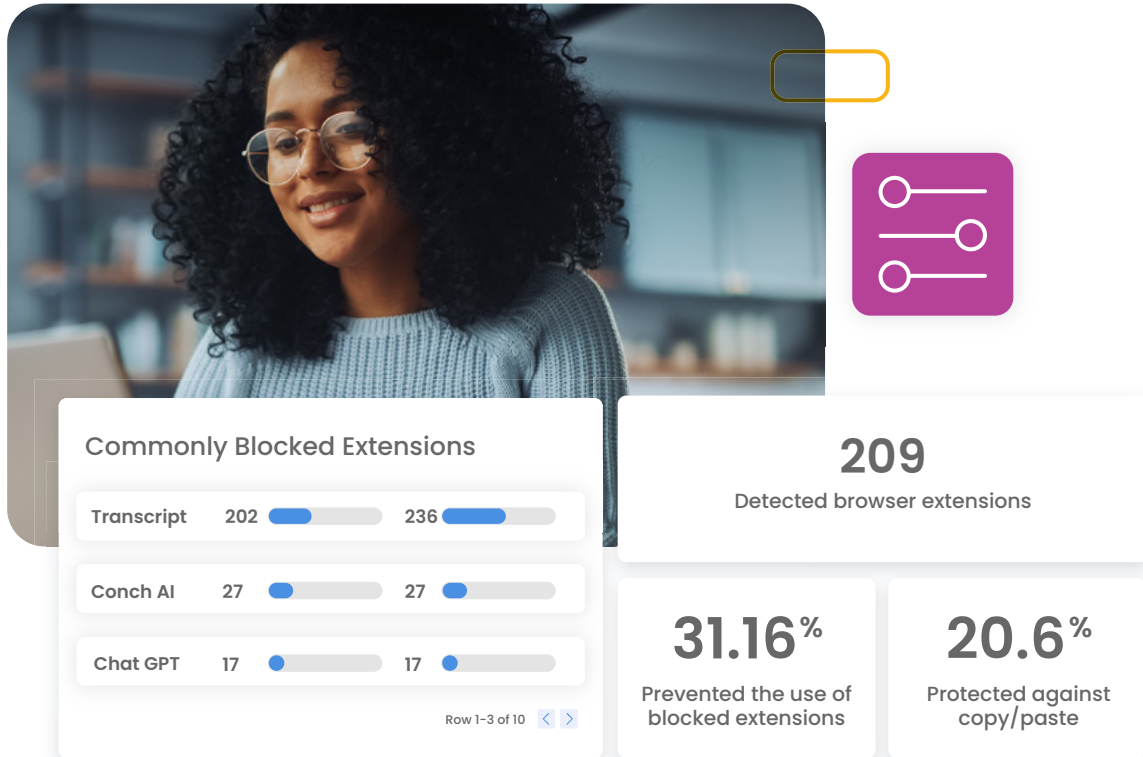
Commonly Blocked Extensions

| Transcript | 202 | 236 |
|---|---|---|
| Conch AI | 27 | 27 |
| Chat GPT | 17 | 17 |

Row 1-3 of 10

209
Detected browser extensions

31.16%
Prevented the use of blocked extensions

20.6%
Protected against copy/paste